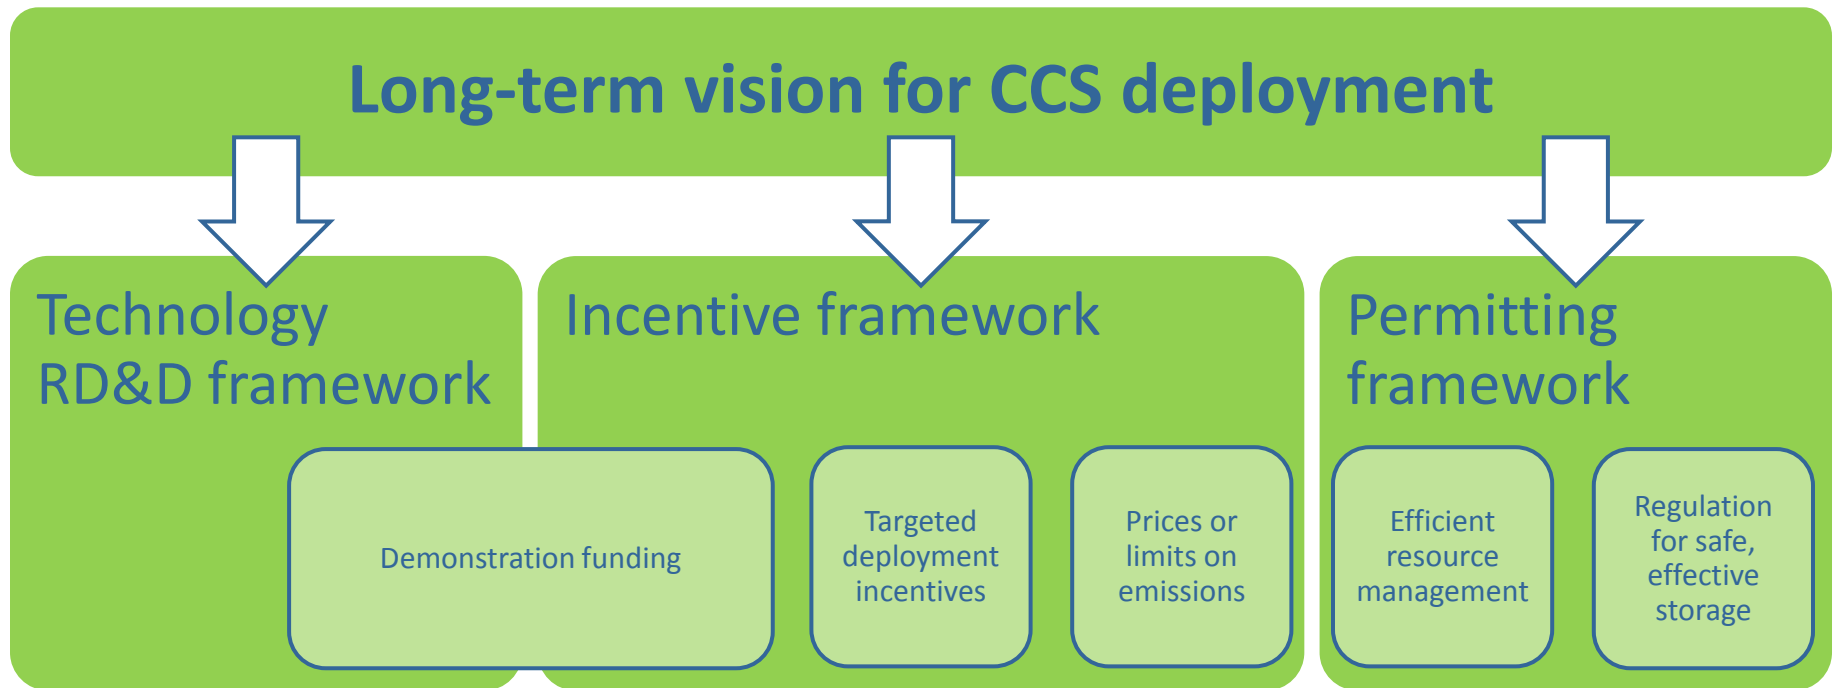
Long-term vision for CCS deployment

Technology RD&D framework

Incentive framework

Permitting framework

Demonstration funding

Targeted deployment incentives

Prices or limits on emissions

Efficient resource management

Regulation for safe, effective storage